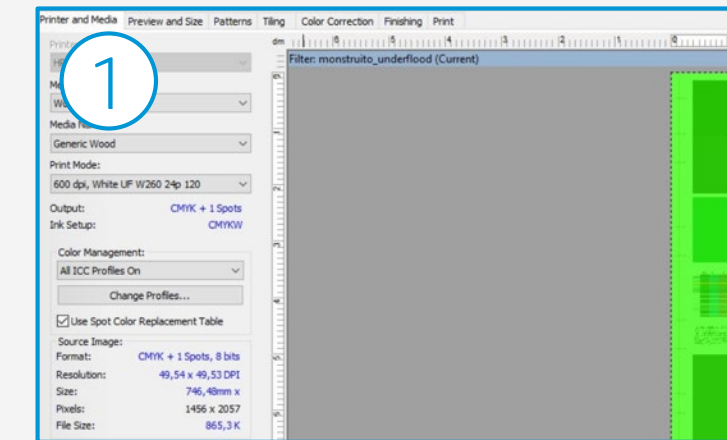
Printer and Media | Preview and Size | Patterns | Tiling | Color Correction | Finishing | Print

1

Print
HP
Me
Wa
Media Na
Generic Wood
Print Mode:
600 dpi, White UF W260 24p 120
Output: CMYK + 1 Spots
Ink Setup: CMYKW

Color Management:
All ICC Profiles On
Change Profiles...
Use Spot Color Replacement Table

Source Image:
Format: CMYK + 1 Spots, 8 bits
Resolution: 49,54 x 49,53 DPI
Size: 746,48mm x
Pixels: 1456 x 2057
File Size: 865,3 K

dm
Filter: monstruito_underflood (Current)